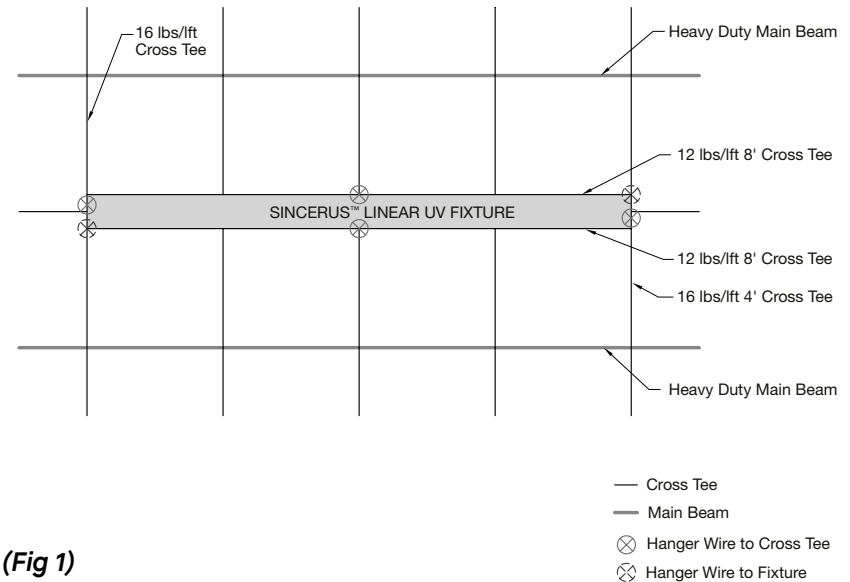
16 lbs/lft Cross Tee

Heavy Duty Main Beam

12 lbs/lft 8' Cross Tee

SINCERUS™ LINEAR UV FIXTURE

12 lbs/lft 8' Cross Tee

16 lbs/lft 4' Cross Tee

Heavy Duty Main Beam

Cross Tee

Main Beam

Hanger Wire to Cross Tee

Hanger Wire to Fixture

(Fig 1)